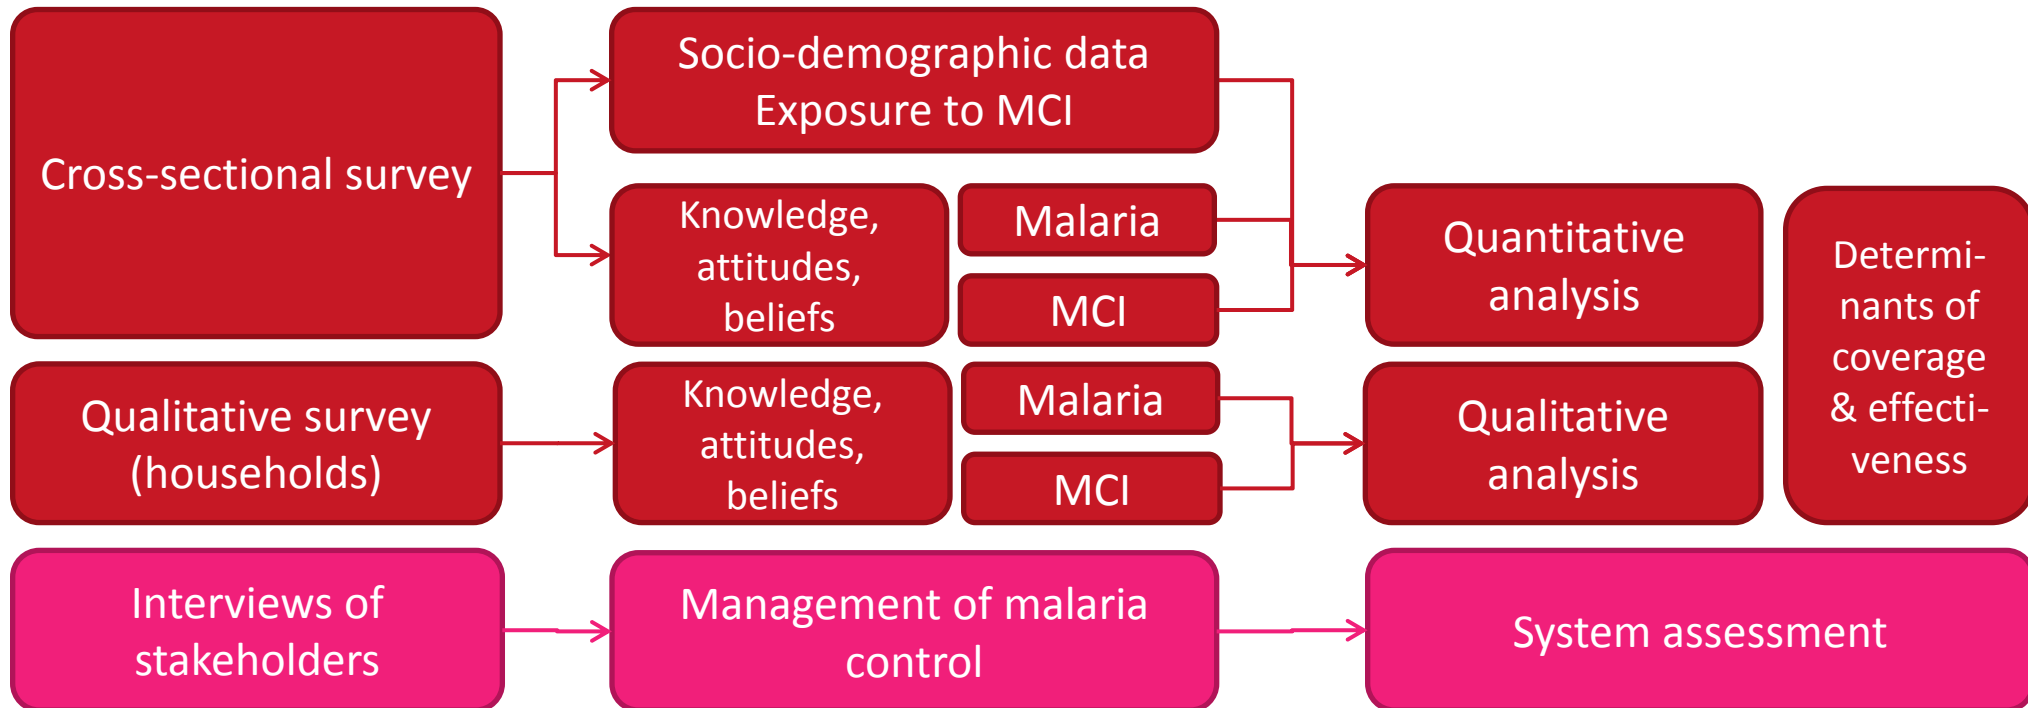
Cross-sectional survey

Socio-demographic data
Exposure to MCI

Knowledge, attitudes, beliefs

Malaria

MCI

Quantitative analysis

Determinants of coverage & effectiveness

Qualitative survey (households)

Knowledge, attitudes, beliefs

Malaria

MCI

Qualitative analysis

Interviews of stakeholders

Management of malaria control

System assessment